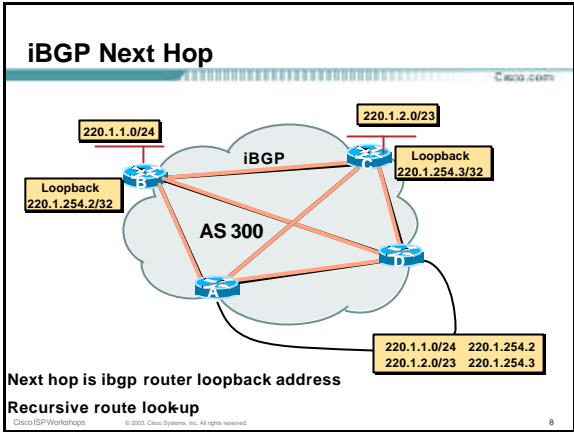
iBGP Next Hop

Cisco.com

220.1.1.0/24

220.1.2.0/23

iBGP

Loopback 220.1.254.3/32

Loopback 220.1.254.2/32

B

C

AS 300

D

A

| 220.1.1.0/24 | 220.1.254.2 |
|---|---|
| 220.1.2.0/23 | 220.1.254.3 |

Next hop is ibgp router loopback address

Recursive route look-up

Cisco ISP Workshops © 2003, Cisco Systems, Inc. All rights reserved. 8